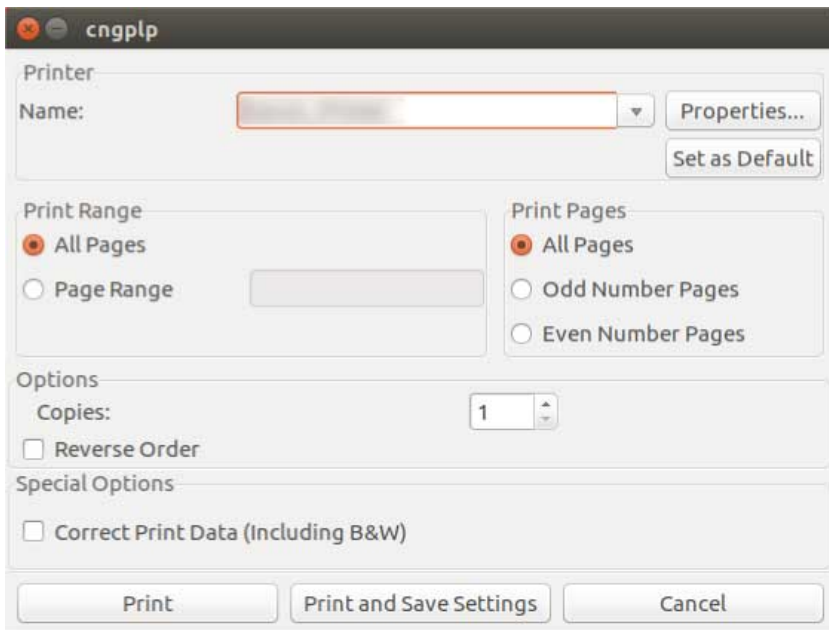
cngplp

Printer
Name: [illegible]
Properties...
Set as Default

Print Range
All Pages
Page Range

Print Pages
All Pages
Odd Number Pages
Even Number Pages

Options
Copies: 1
Reverse Order

Special Options
Correct Print Data (Including B&W)

Print
Print and Save Settings
Cancel